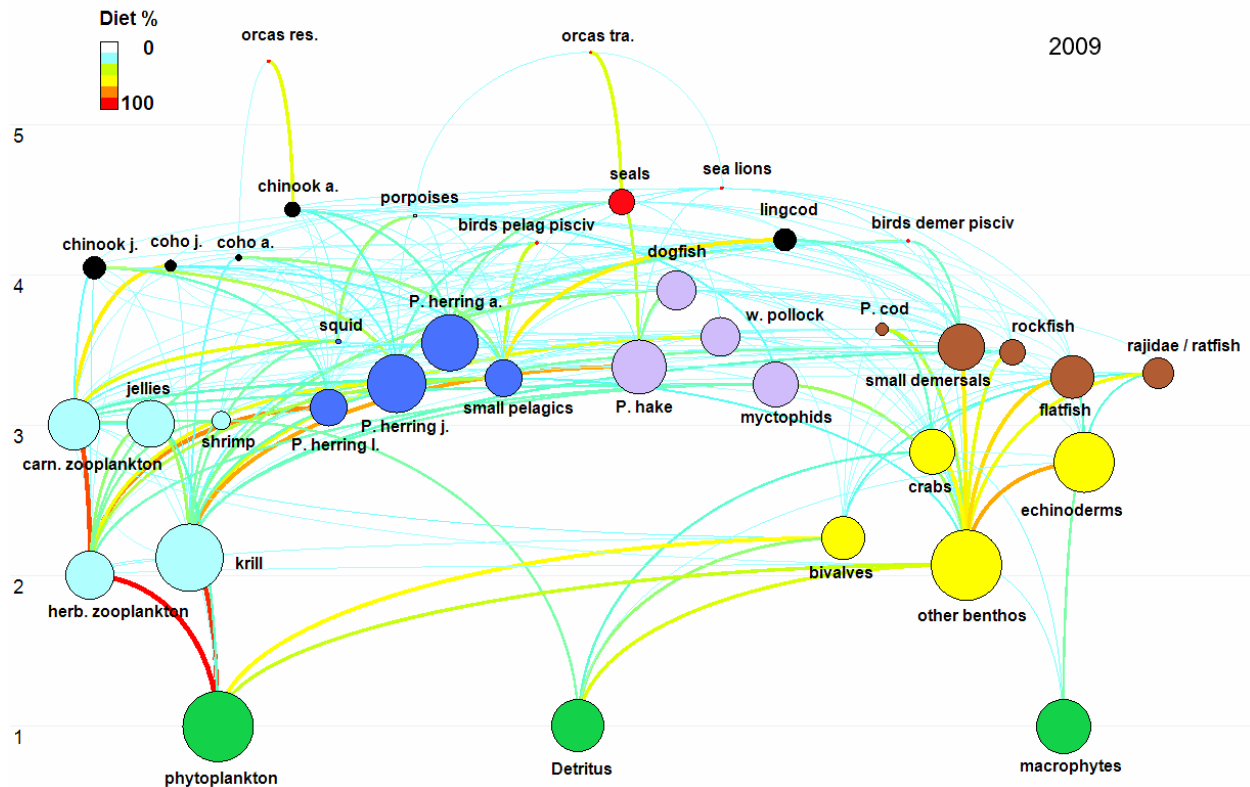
Diet %
0
100

2009

5
4
3
2
1

orcas res.
orcas tra.
seals
sea lions
chinook a.
porpoises
lingcod
birds pelag pisciv
birds demer pisciv
chinook j.
coho j.
coho a.
dogfish
P. herring a.
squid
w. pollock
P. cod
rockfish
rajidae / ratfish
jellies
small pelagics
P. hake
small demersals
flatfish
shrimp
P. herring j.
myctophids
carn. zooplankton
P. herring l.
crabs
echinoderms
krill
bivalves
herb. zooplankton
other benthos
phytoplankton
Detritus
macrophytes